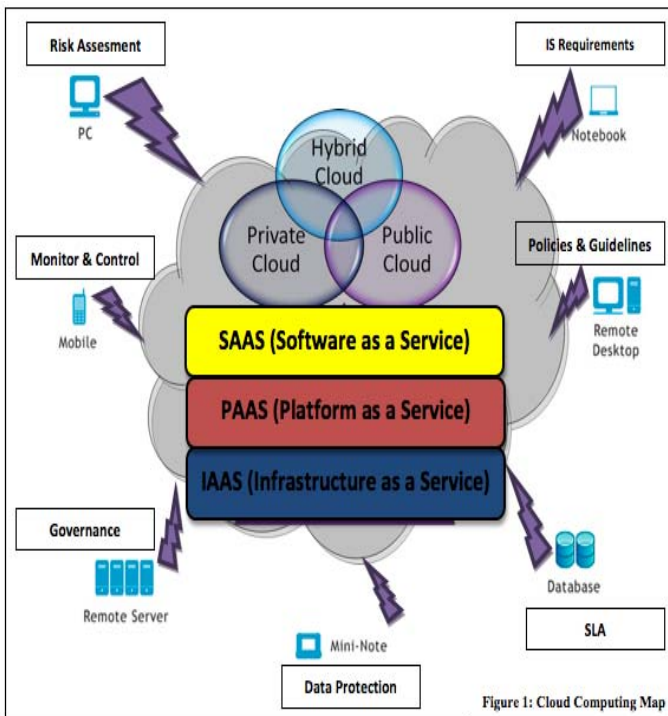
Risk Assesment

PC

IS Requirements

Notebook

Hybrid Cloud

Private Cloud

Public Cloud

Monitor & Control

Mobile

Policies & Guidelines

Remote Desktop

SAAS (Software as a Service)

PAAS (Platform as a Service)

IAAS (Infrastructure as a Service)

Governance

Remote Server

Database

SLA

Mini-Note

Data Protection

Figure 1: Cloud Computing Map